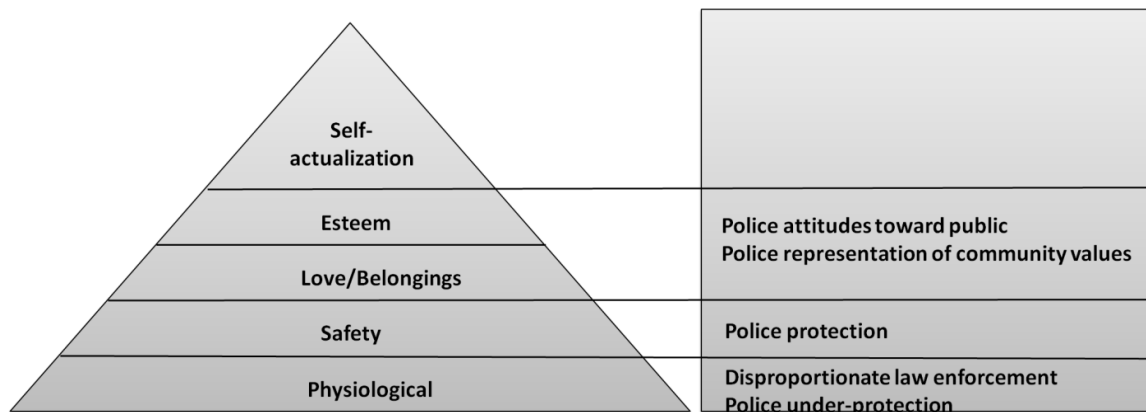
Self-actualization

Esteem

Love/Belongings

Safety

Physiological

Police attitudes toward public
Police representation of community values

Police protection

Disproportionate law enforcement
Police under-protection